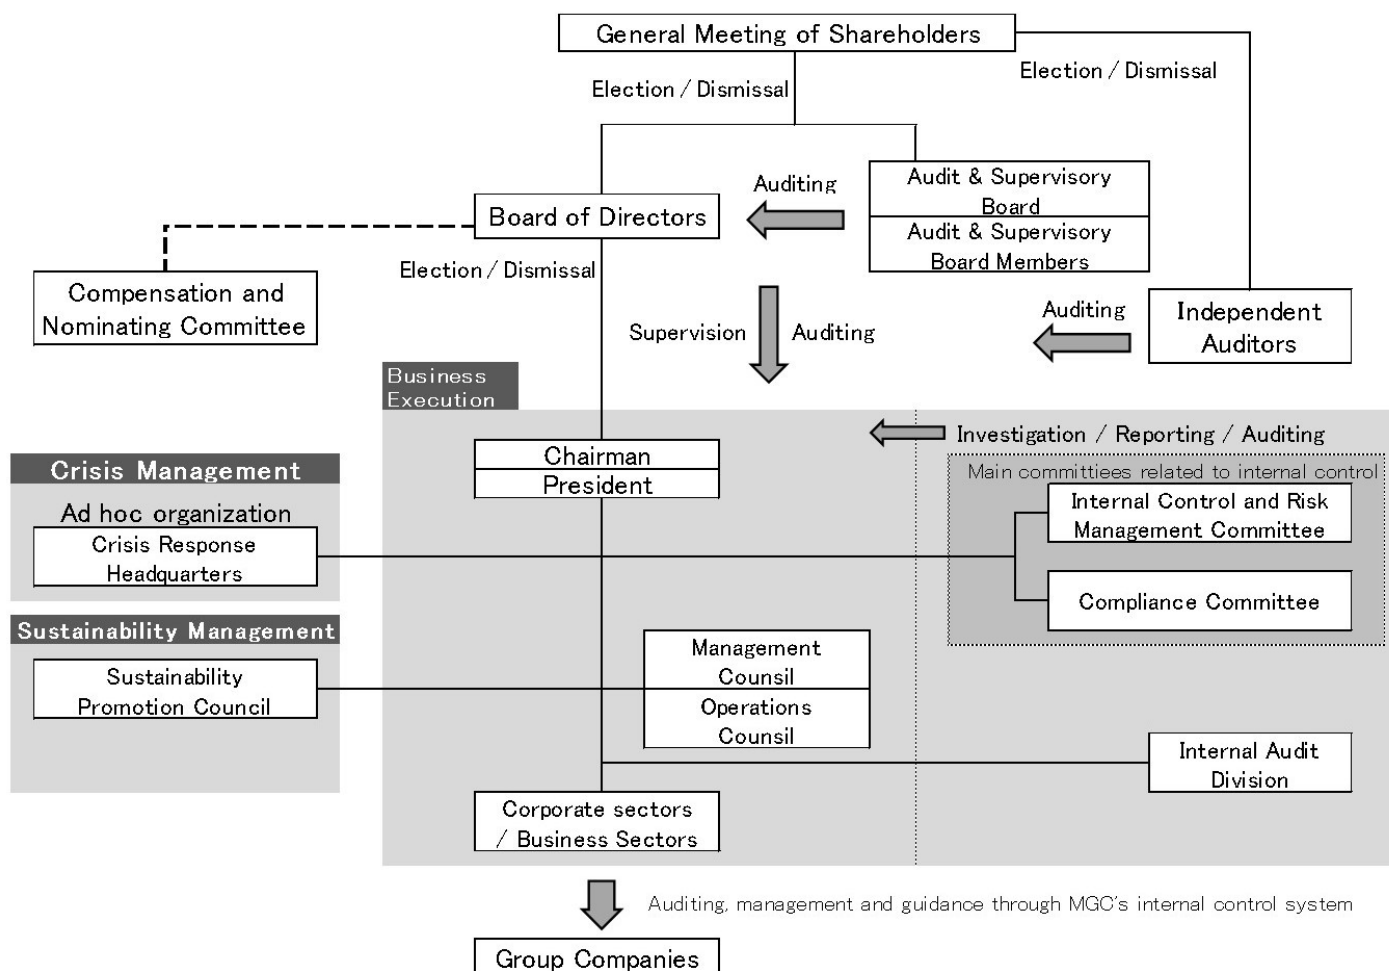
General Meeting of Shareholders

Election / Dismissal

Election / Dismissal

Auditing

Audit & Supervisory Board

Audit & Supervisory Board Members

Board of Directors

Compensation and Nominating Committee

Election / Dismissal

Supervision

Auditing

Auditing

Independent Auditors

Business Execution

Investigation / Reporting / Auditing

Main committiees related to internal control

Crisis Management

Ad hoc organization

Crisis Response Headquarters

Chairman

President

Internal Control and Risk Management Committee

Compliance Committee

Sustainability Management

Sustainability Promotion Council

Management Counsil

Operations Counsil

Internal Audit Division

Corporate sectors / Business Sectors

Auditing, management and guidance through MGC's internal control system

Group Companies